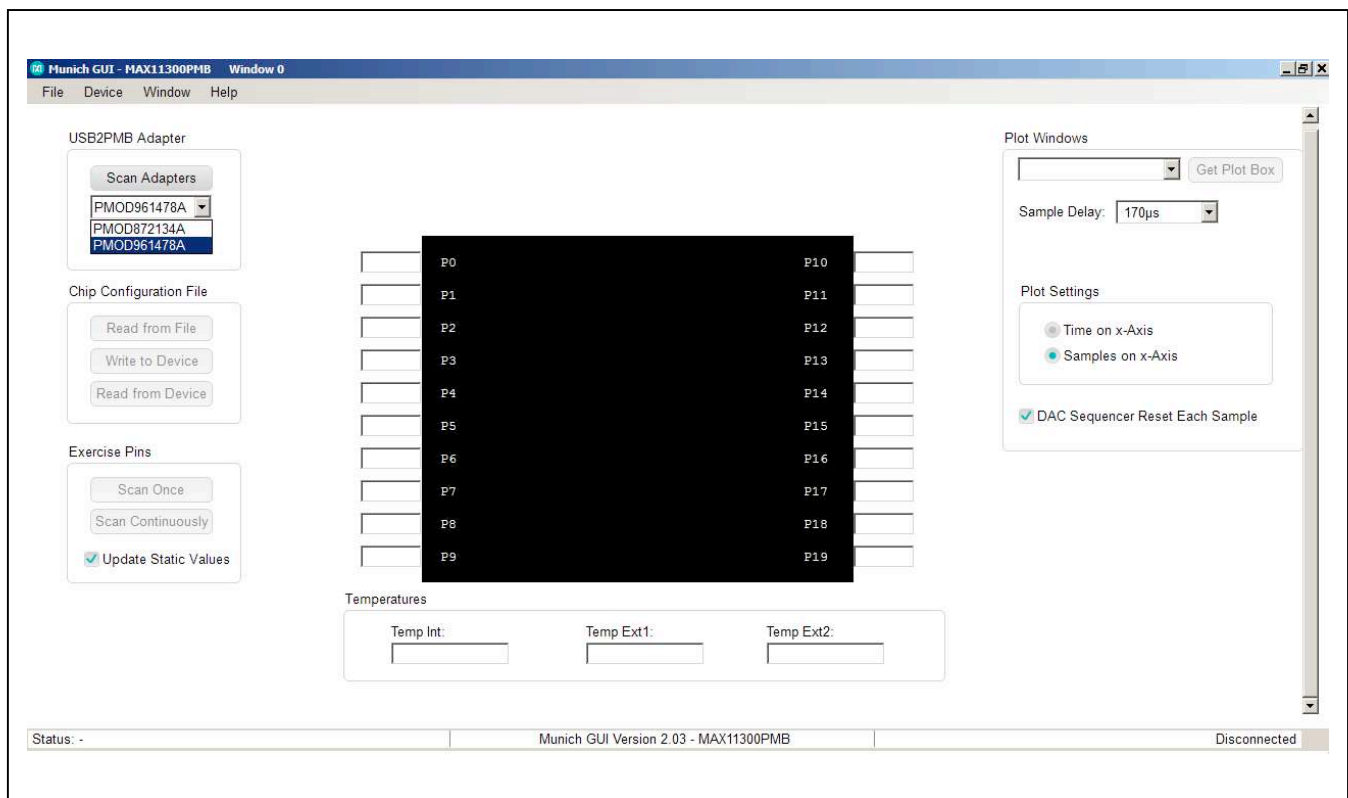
Munich GUI - MAX11300PMB Window 0

File Device Window Help

USB2PMB Adapter

Scan Adapters

PMOD961478A

PMOD872134A

PMOD961478A

Chip Configuration File

Read from File

Write to Device

Read from Device

Exercise Pins

Scan Once

Scan Continuously

Update Static Values

P0 P10

P1 P11

P2 P12

P3 P13

P4 P14

P5 P15

P6 P16

P7 P17

P8 P18

P9 P19

Temperatures

Temp Int: Temp Ext1: Temp Ext2:

Plot Windows

Get Plot Box

Sample Delay: 170µs

Plot Settings

Time on x-Axis

Samples on x-Axis

DAC Sequencer Reset Each Sample

Status: - Munich GUI Version 2.03 - MAX11300PMB Disconnected